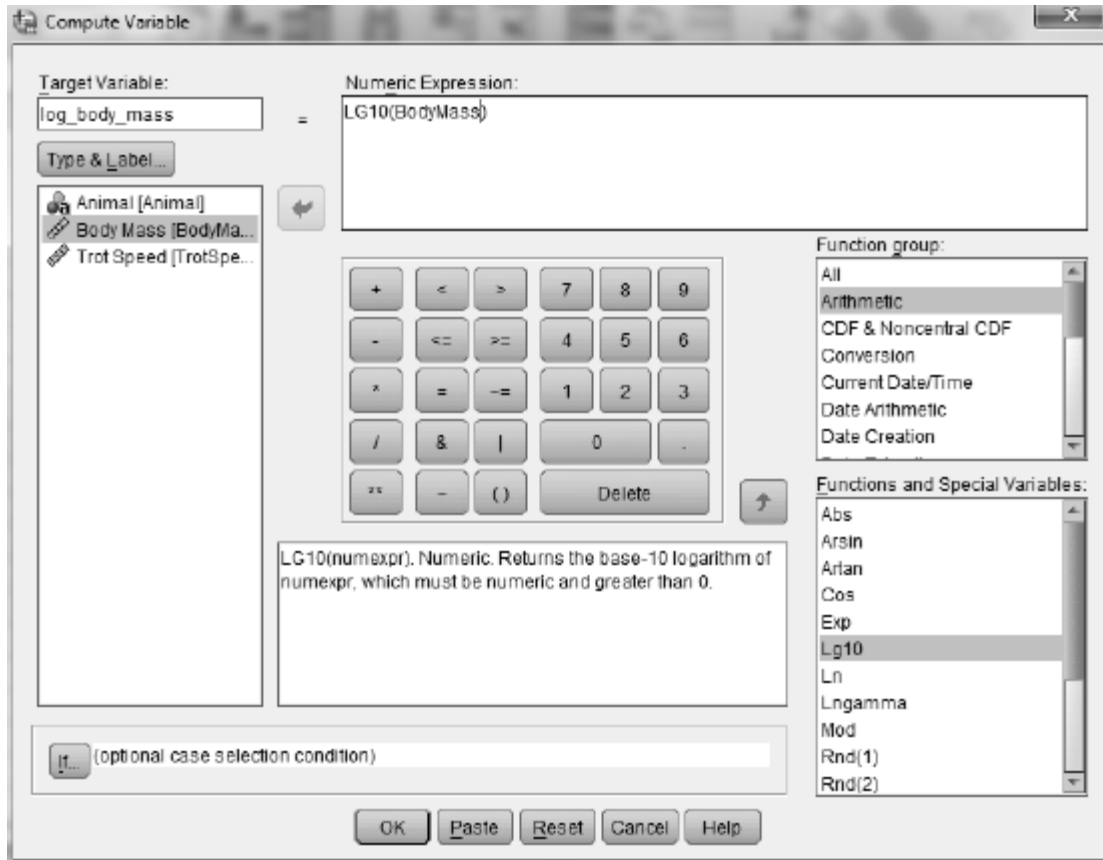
Compute Variable

Target Variable:
log_body_mass
=
Numeric Expression:
LG10(BodyMass)

Type & Label...

Animal [Animal]
Body Mass [BodyMa...
Trot Speed [TrotSpe...

+ < > 7 8 9
- <= >= 4 5 6
* = ~= 1 2 3
/ & | 0 .
** ~ ( ) Delete

Function group:
All
Arithmetic
CDF & Noncentral CDF
Conversion
Current Date/Time
Date Arithmetic
Date Creation

Functions and Special Variables:
Abs
Arsin
Artan
Cos
Exp
Lg10
Ln
Lngamma
Mod
Rnd(1)
Rnd(2)

LG10(numexpr). Numeric. Returns the base-10 logarithm of numexpr, which must be numeric and greater than 0.

If... (optional case selection condition)

OK Paste Reset Cancel Help